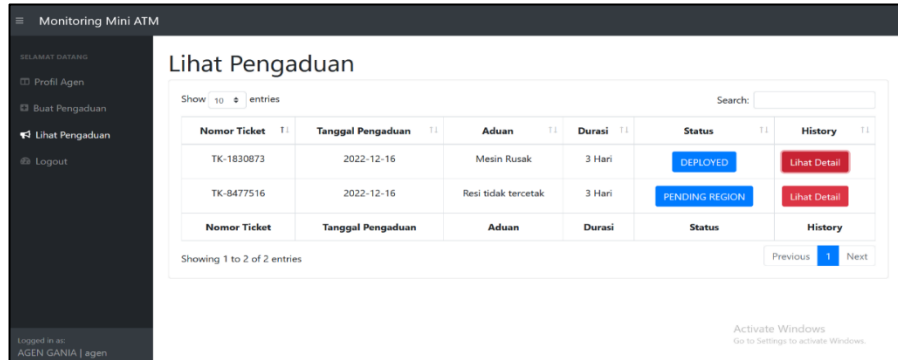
Monitoring Mini ATM

SELAMAT DATANG

Profil Agen

Buat Pengaduan

Lihat Pengaduan

Logout

Logged in as:
AGEN GANIA | agen

Lihat Pengaduan

Show 10 entries

Search:

| Nomor Ticket | Tanggal Pengaduan | Aduan | Durasi | Status | History |
|---|---|---|---|---|---|
| TK-1830873 | 2022-12-16 | Mesin Rusak | 3 Hari | DEPLOYED | Lihat Detail |
| TK-8477516 | 2022-12-16 | Resi tidak tercetak | 3 Hari | PENDING REGION | Lihat Detail |
| Nomor Ticket | Tanggal Pengaduan | Aduan | Durasi | Status | History |

Showing 1 to 2 of 2 entries

Previous 1 Next

Activate Windows
Go to Settings to activate Windows.